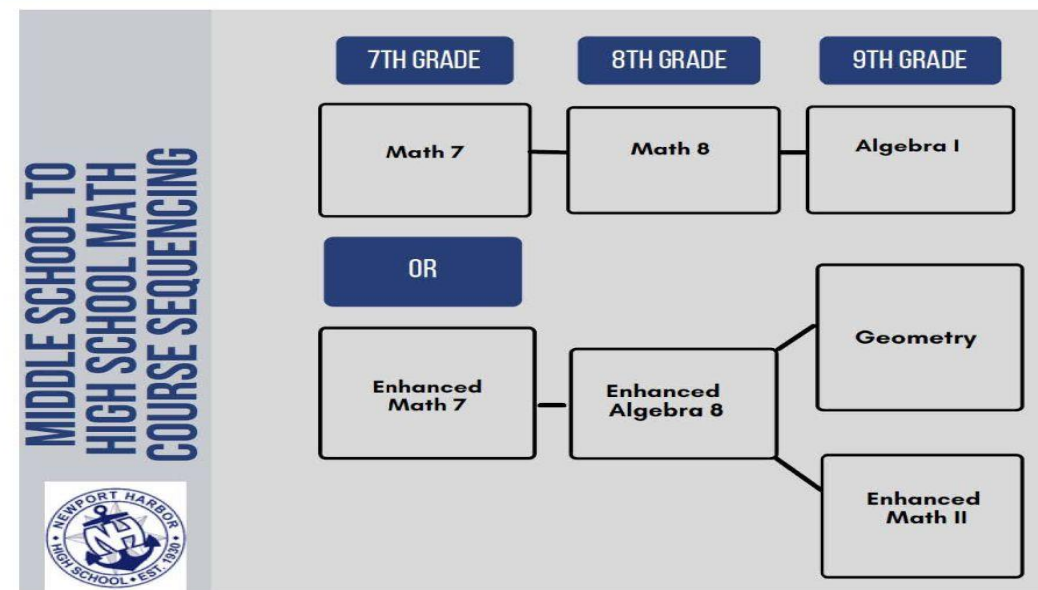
MIDDLE SCHOOL TO HIGH SCHOOL MATH COURSE SEQUENCING

NEWPORT HARBOR HIGH SCHOOL • EST. 1930

NH

7TH GRADE

8TH GRADE

9TH GRADE

Math 7

Math 8

Algebra I

OR

Enhanced Math 7

Enhanced Algebra 8

Geometry

Enhanced Math II